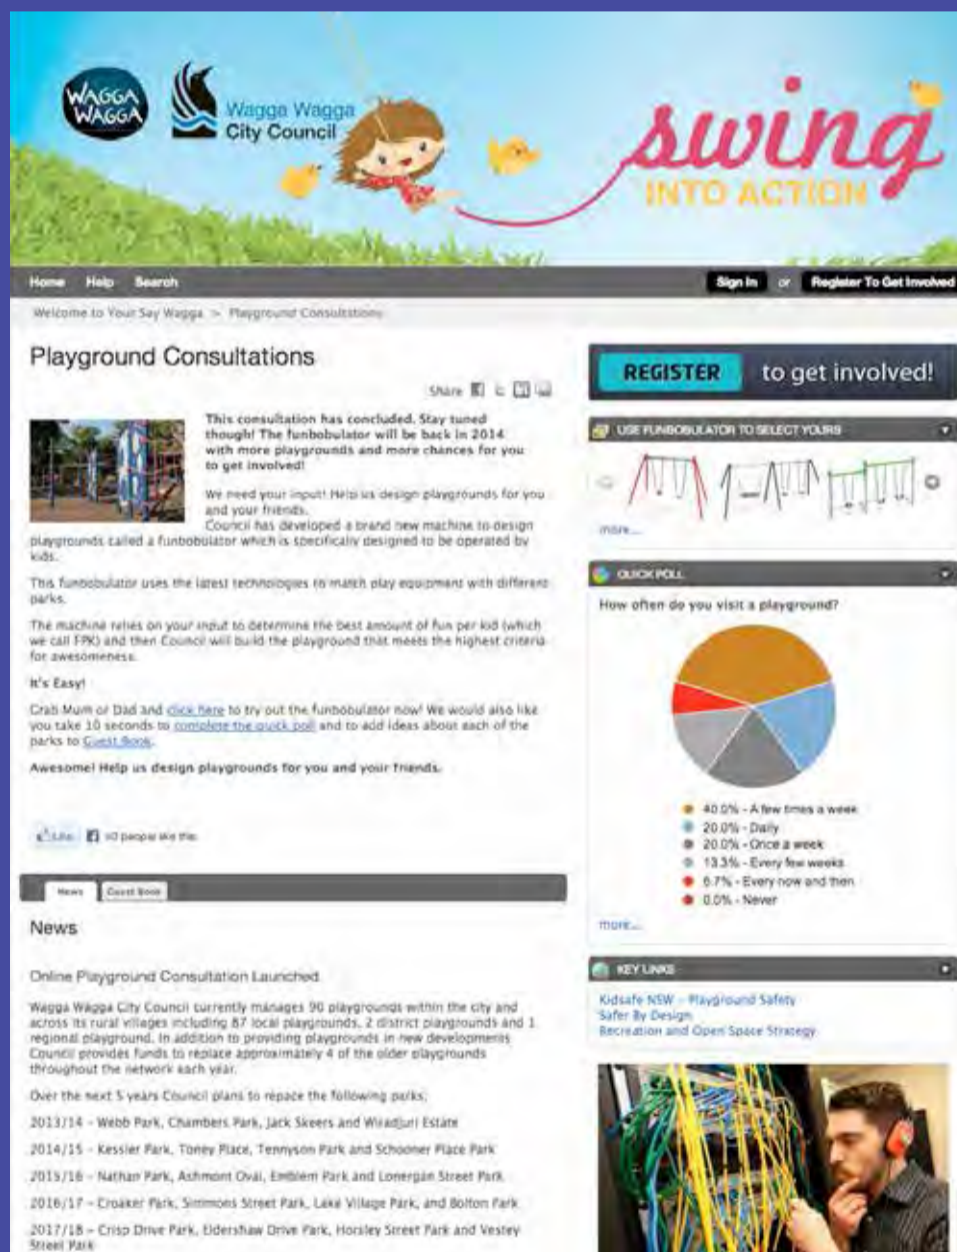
WAGGA WAGGA

Wagga Wagga City Council

swing INTO ACTION

Home Help Search

Sign In or Register To Get Involved

Welcome to Your Say Wagga > Playground Consultations

Playground Consultations

Share

This consultation has concluded. Stay tuned though! The funbobulator will be back in 2014 with more playgrounds and more chances for you to get involved!

We need your input! Help us design playgrounds for you and your friends.

Council has developed a brand new machine to design playgrounds called a funbobulator which is specifically designed to be operated by kids.

This funbobulator uses the latest technologies to match play equipment with different parks.

The machine relies on your input to determine the best amount of fun per kid (which we call FPK) and then Council will build the playground that meets the highest criteria for awesomeness.

It's Easy!

Grab Mum or Dad and click here to try out the funbobulator now! We would also like you take 10 seconds to complete the quick poll and to add ideas about each of the parks to Guest Book.

Awesome! Help us design playgrounds for you and your friends.

Like 40 people like this.

News Guest Book

News

Online Playground Consultation Launched

Wagga Wagga City Council currently manages 90 playgrounds within the city and across its rural villages including 87 local playgrounds, 2 district playgrounds and 1 regional playground. In addition to providing playgrounds in new developments Council provides funds to replace approximately 4 of the older playgrounds throughout the network each year.

Over the next 5 years Council plans to repace the following parks:

2013/14 - Webb Park, Chambers Park, Jack Skeers and Wiradjuri Estate

2014/15 - Kessler Park, Toney Place, Tennyson Park and Schooner Place Park

2015/16 - Nathan Park, Ashmont Oval, Emblem Park and Lonergan Street Park

2016/17 - Croaker Park, Simmons Street Park, Lake Village Park, and Bolton Park

2017/18 - Crisp Drive Park, Eldershaw Drive Park, Horsley Street Park and Vestey Street Park

REGISTER to get involved!

USE FUNBOBULATOR TO SELECT YOURS

more...

QUICK POLL

How often do you visit a playground?

40.0% - A few times a week
20.0% - Daily
20.0% - Once a week
13.3% - Every few weeks
6.7% - Every now and then
0.0% - Never

more...

KEY LINKS

Kidsafe NSW - Playground Safety
Safer By Design
Recreation and Open Space Strategy